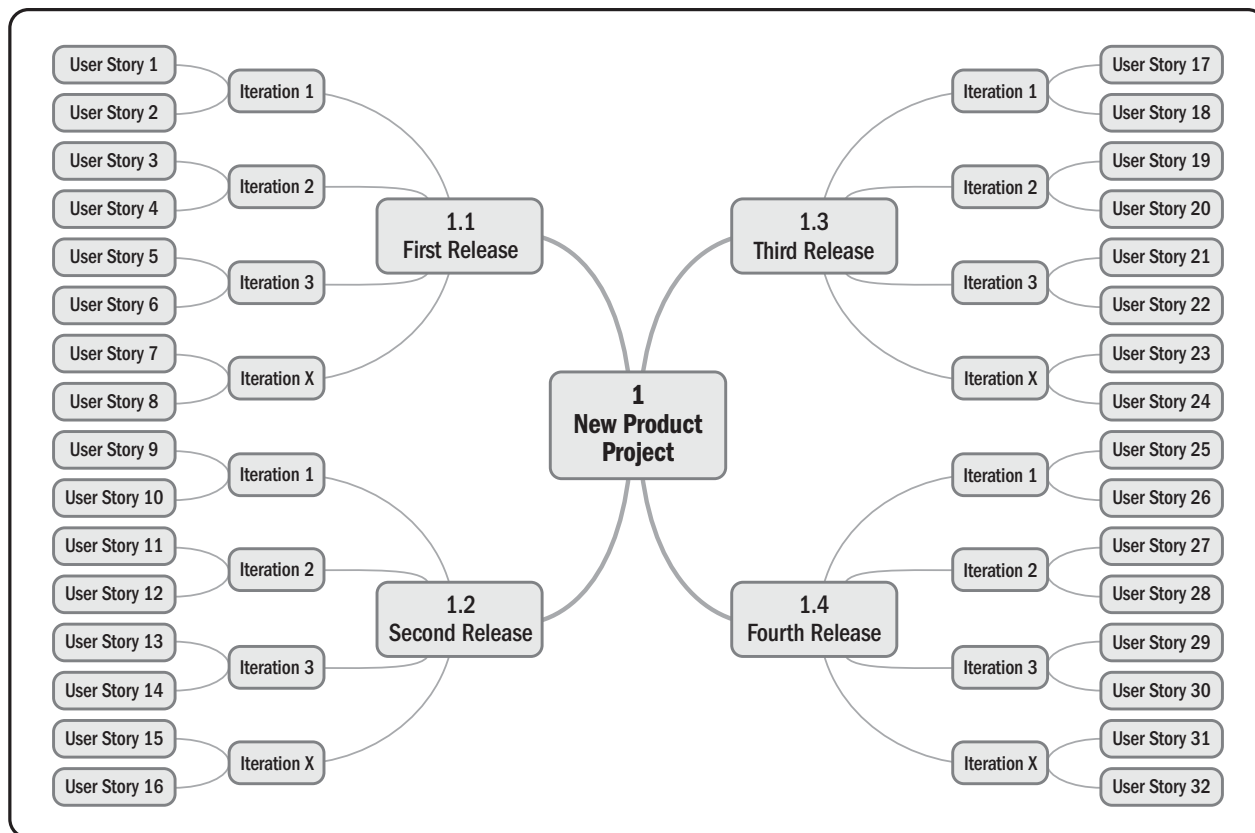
User Story 1
User Story 2
Iteration 1
User Story 3
User Story 4
Iteration 2
User Story 5
User Story 6
Iteration 3
User Story 7
User Story 8
Iteration X
1.1
First Release

Iteration 1
User Story 17
User Story 18
Iteration 2
User Story 19
User Story 20
Iteration 3
User Story 21
User Story 22
Iteration X
User Story 23
User Story 24
1.3
Third Release

1
New Product
Project

User Story 9
User Story 10
Iteration 1
User Story 11
User Story 12
Iteration 2
User Story 13
User Story 14
Iteration 3
User Story 15
User Story 16
Iteration X
1.2
Second Release

Iteration 1
User Story 25
User Story 26
Iteration 2
User Story 27
User Story 28
Iteration 3
User Story 29
User Story 30
Iteration X
User Story 31
User Story 32
1.4
Fourth Release